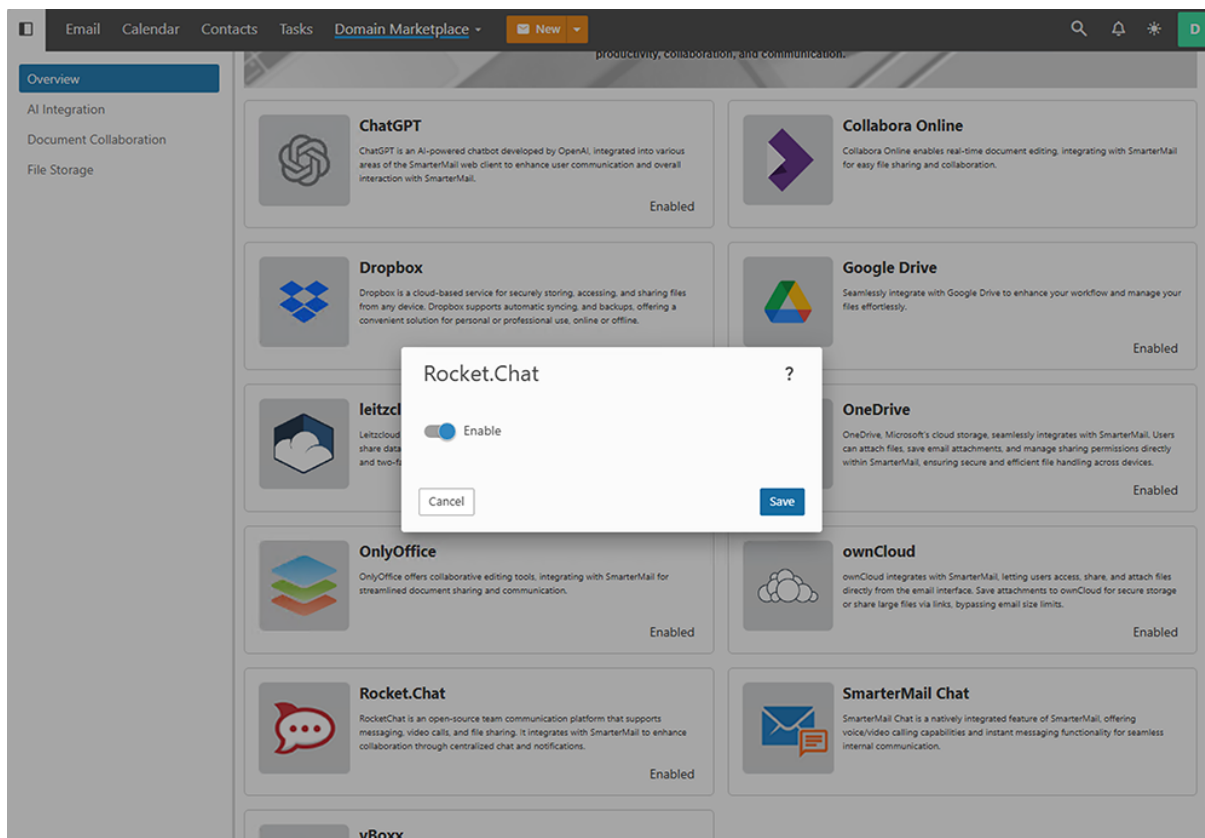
Email Calendar Contacts Tasks Domain Marketplace New D

Overview
AI Integration
Document Collaboration
File Storage

productivity, collaboration, and communication.

ChatGPT
ChatGPT is an AI-powered chatbot developed by OpenAI, integrated into various areas of the SmarterMail web client to enhance user communication and overall interaction with SmarterMail.
Enabled

Collabora Online
Collabora Online enables real-time document editing, integrating with SmarterMail for easy file sharing and collaboration.

Dropbox
Dropbox is a cloud-based service for securely storing, accessing, and sharing files from any device. Dropbox supports automatic syncing, and backups, offering a convenient solution for personal or professional use, online or offline.

Google Drive
Seamlessly integrate with Google Drive to enhance your workflow and manage your files effortlessly.
Enabled

leitzcl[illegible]
Leitzcloud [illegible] share data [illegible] and two-fa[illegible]

OneDrive
OneDrive, Microsoft's cloud storage, seamlessly integrates with SmarterMail. Users can attach files, save email attachments, and manage sharing permissions directly within SmarterMail, ensuring secure and efficient file handling across devices.
Enabled

Rocket.Chat ?
Enable
Cancel Save

OnlyOffice
OnlyOffice offers collaborative editing tools, integrating with SmarterMail for streamlined document sharing and communication.
Enabled

ownCloud
ownCloud integrates with SmarterMail, letting users access, share, and attach files directly from the email interface. Save attachments to ownCloud for secure storage or share large files via links, bypassing email size limits.
Enabled

Rocket.Chat
RocketChat is an open-source team communication platform that supports messaging, video calls, and file sharing. It integrates with SmarterMail to enhance collaboration through centralized chat and notifications.
Enabled

SmarterMail Chat
SmarterMail Chat is a natively integrated feature of SmarterMail, offering voice/video calling capabilities and instant messaging functionality for seamless internal communication.

vBoxx